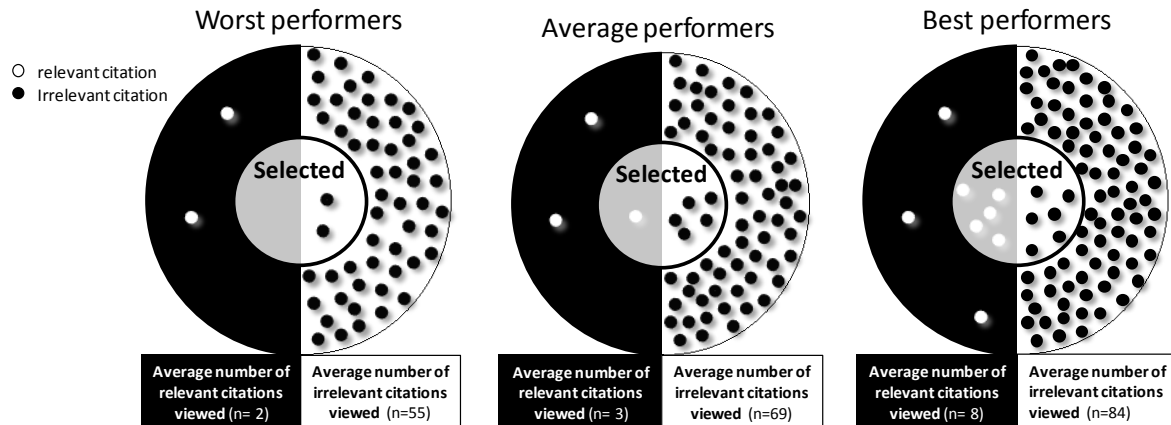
Worst performers

Average performers

Best performers

○ relevant citation
● Irrelevant citation

Selected

Selected

Selected

Average number of relevant citations viewed (n= 2)

Average number of irrelevant citations viewed (n=55)

Average number of relevant citations viewed (n= 3)

Average number of irrelevant citations viewed (n=69)

Average number of relevant citations viewed (n= 8)

Average number of irrelevant citations viewed (n=84)